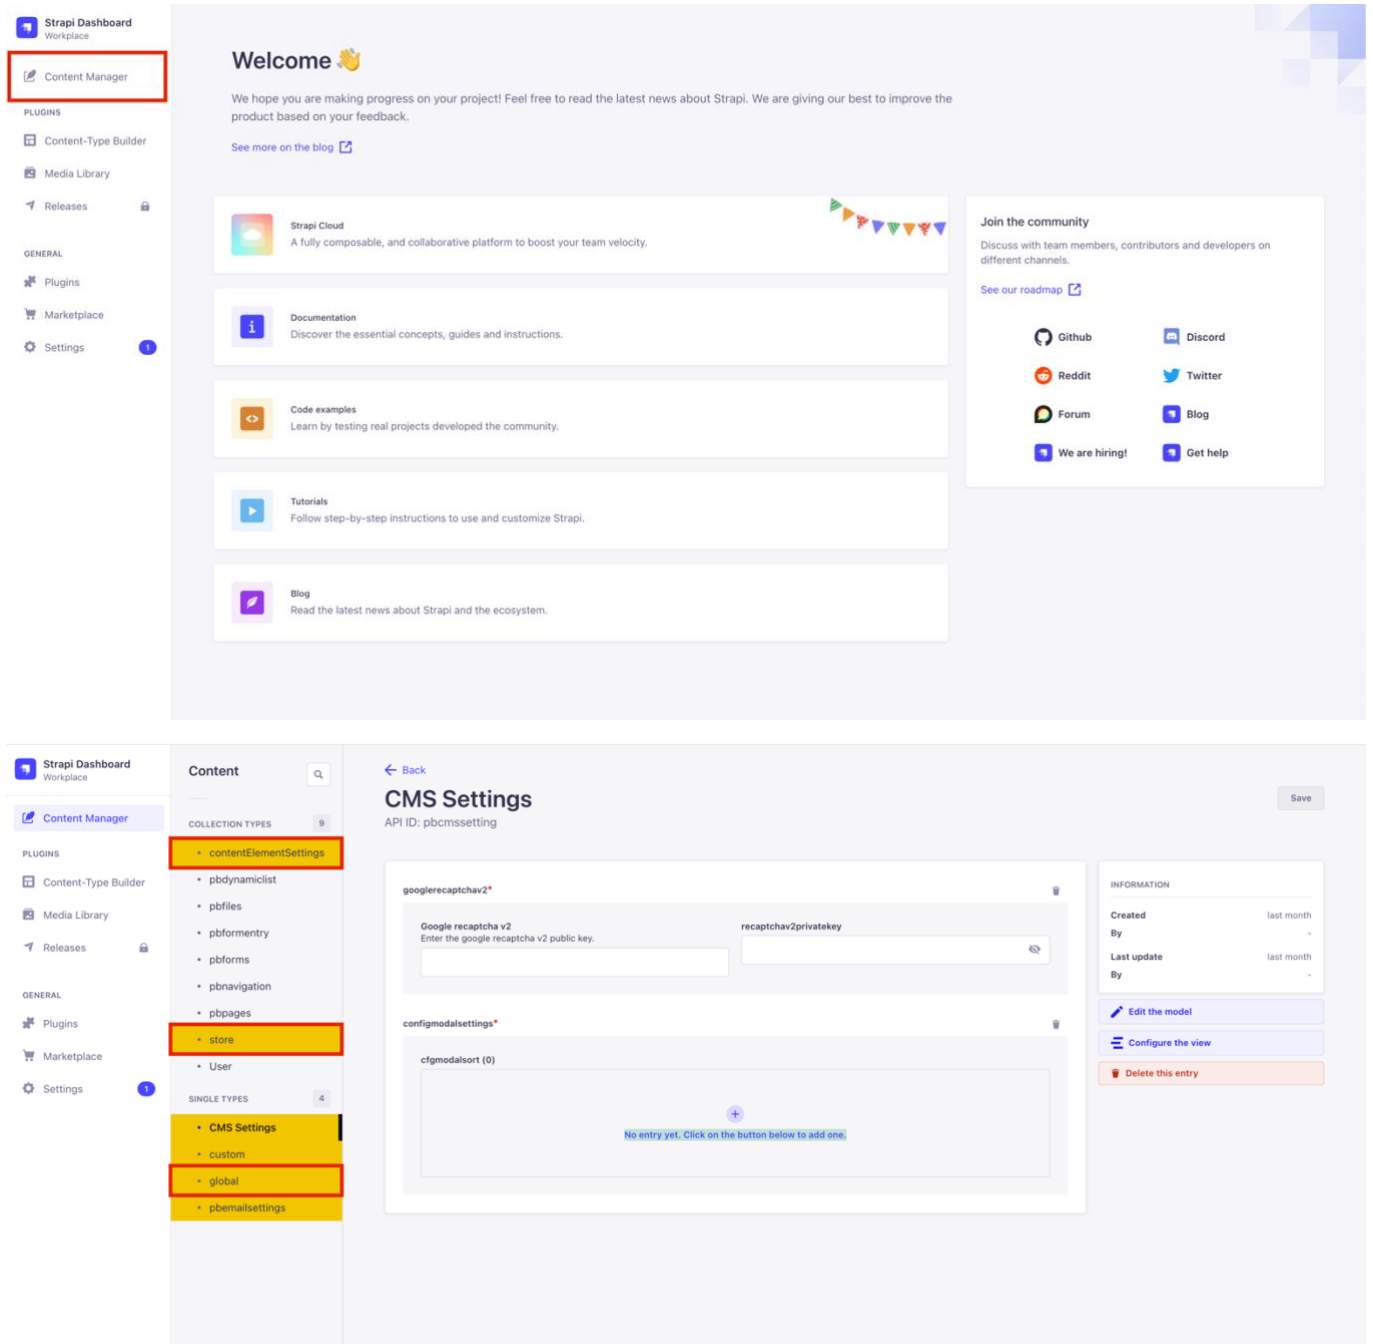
Strapi Dashboard
Workplace

Content Manager

PLUGINS

Content-Type Builder

Media Library

Releases

GENERAL

Plugins

Marketplace

Settings 1

Welcome 👋

We hope you are making progress on your project! Feel free to read the latest news about Strapi. We are giving our best to improve the product based on your feedback.

See more on the blog

Strapi Cloud
A fully composable, and collaborative platform to boost your team velocity.

Documentation
Discover the essential concepts, guides and instructions.

Code examples
Learn by testing real projects developed the community.

Tutorials
Follow step-by-step instructions to use and customize Strapi.

Blog
Read the latest news about Strapi and the ecosystem.

Join the community

Discuss with team members, contributors and developers on different channels.

See our roadmap

Github
Discord
Reddit
Twitter
Forum
Blog
We are hiring!
Get help

Strapi Dashboard
Workplace

Content Manager

PLUGINS

Content-Type Builder

Media Library

Releases

GENERAL

Plugins

Marketplace

Settings 1

Content

COLLECTION TYPES 9

contentElementSettings
pbdynamiclist
pbfiles
pbformentry
pbforms
pbnavigation
pbpages
store
User

SINGLE TYPES 4

CMS Settings
custom
global
pbemailsettings

Back

CMS Settings
API ID: pbcmssetting

Save

googlerecaptchav2*

Google recaptcha v2
Enter the google recaptcha v2 public key.

recaptchav2privatekey

configmodalsettings*

cfgmodalsort (0)

No entry yet. Click on the button below to add one.

INFORMATION

Created last month
By -

Last update last month
By -

Edit the model

Configure the view

Delete this entry